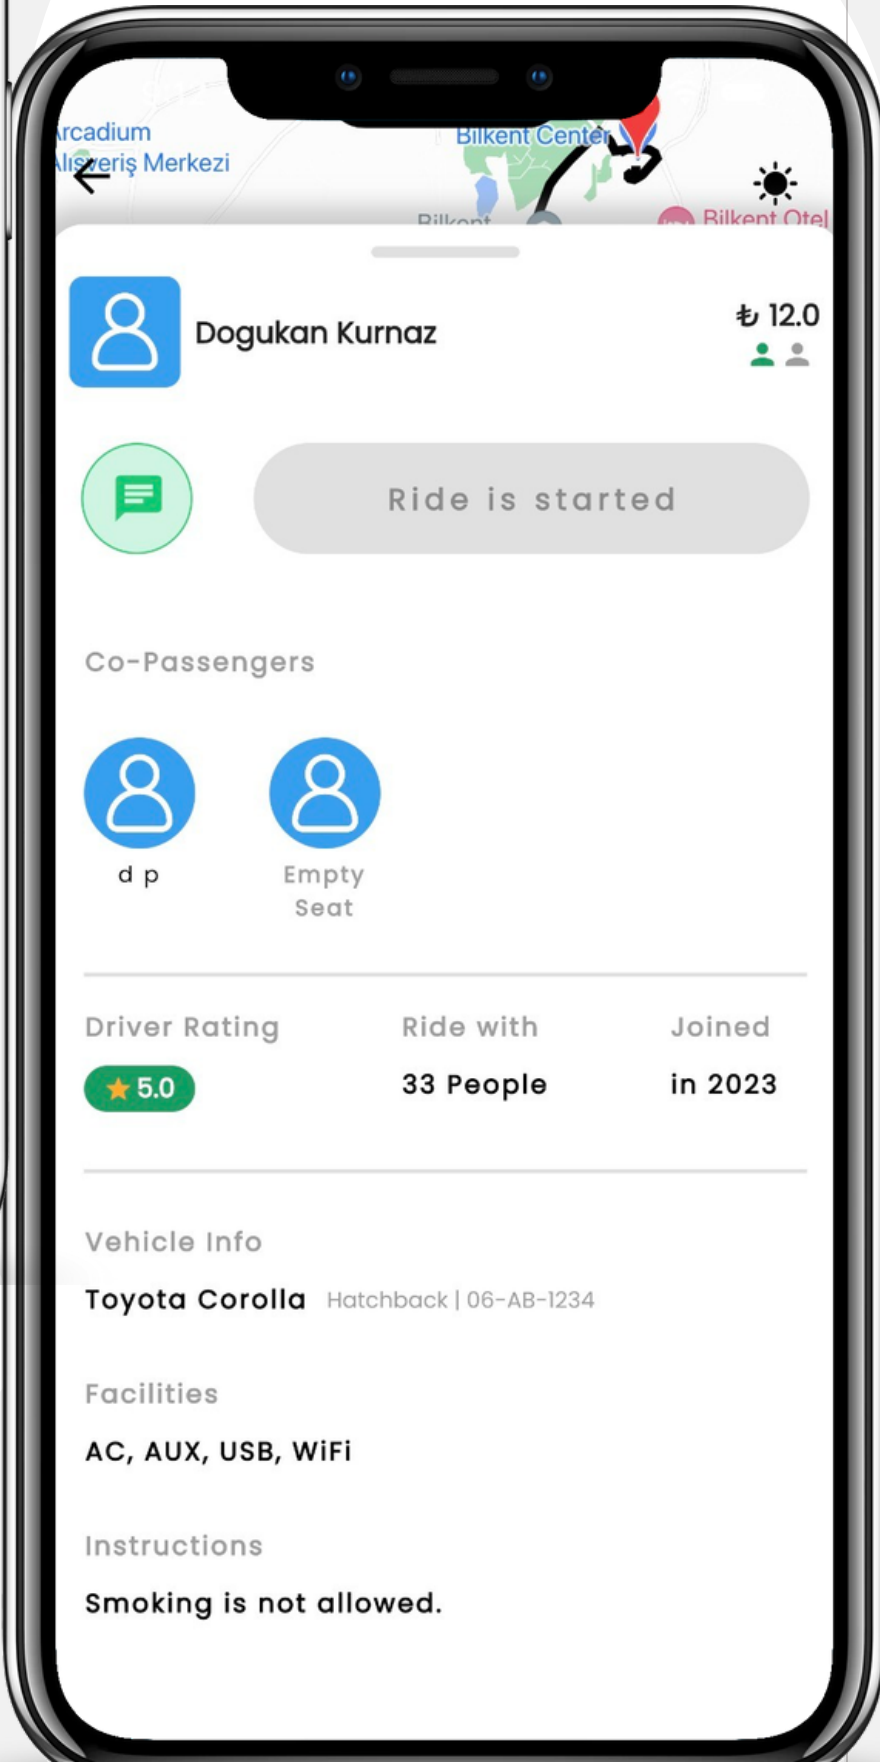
rcadium
Alışveriş Merkezi

Bilkent Center

Bilkent

Bilkent Otel

Dogukan Kurnaz

₺ 12.0

Ride is started

Co-Passengers

d p

Empty Seat

Driver Rating

5.0

Ride with

33 People

Joined

in 2023

Vehicle Info

Toyota Corolla Hatchback | 06-AB-1234

Facilities

AC, AUX, USB, WiFi

Instructions

Smoking is not allowed.